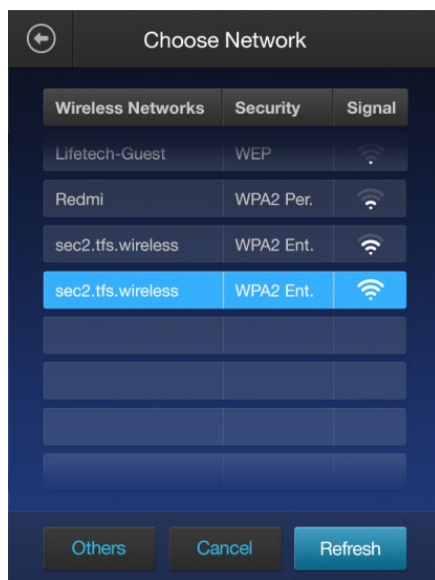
Choose Network

| Wireless Networks | Security | Signal |
|---|---|---|
| Lifetech-Guest | WEP | |
| Redmi | WPA2 Per. | |
| sec2.tfs.wireless | WPA2 Ent. | |
| sec2.tfs.wireless | WPA2 Ent. | |
| | | |
| | | |
| | | |
| | | |

Others Cancel Refresh